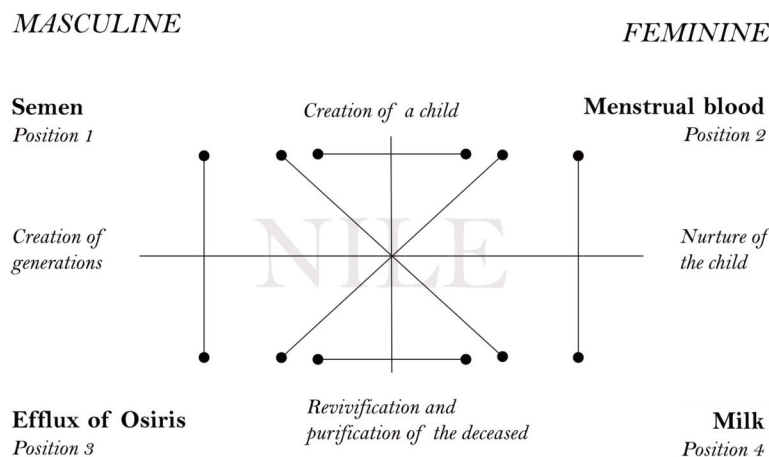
MASCULINE

FEMININE

Semen
Position 1

Creation of a child

Menstrual blood
Position 2

Creation of generations

NILE

Nurture of the child

Efflux of Osiris
Position 3

Revivification and purification of the deceased

Milk
Position 4